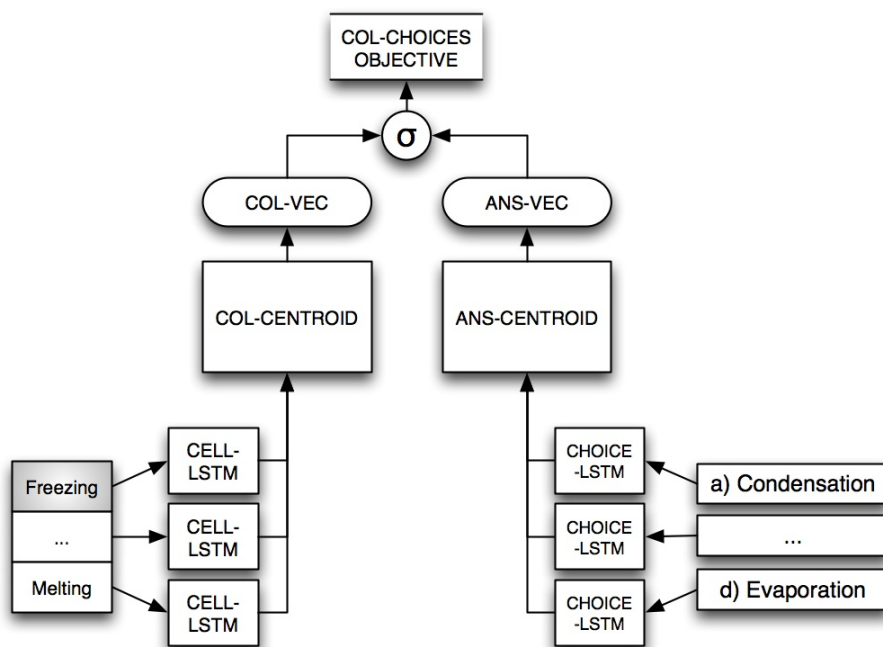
COL-CHOICES OBJECTIVE

σ

COL-VEC

ANS-VEC

COL-CENTROID

ANS-CENTROID

Freezing

...

Melting

CELL-LSTM

CELL-LSTM

CELL-LSTM

CHOICE-LSTM

CHOICE-LSTM

CHOICE-LSTM

a) Condensation

...

d) Evaporation